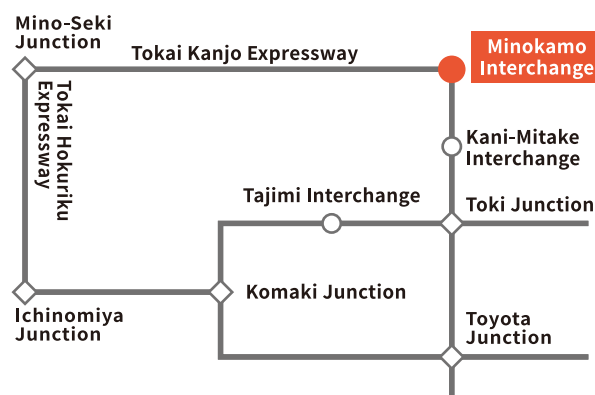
Mino-Seki Junction

Tokai Kanjo Expressway

Minokamo Interchange

Tokai Hokuriku Expressway

Kani-Mitake Interchange

Tajimi Interchange

Toki Junction

Komaki Junction

Ichinomiya Junction

Toyota Junction